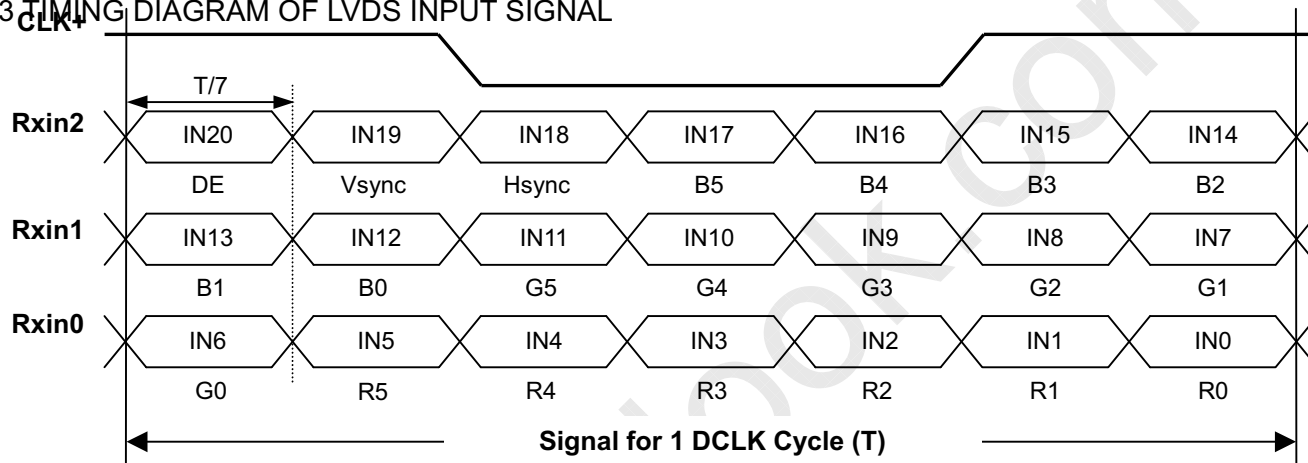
3 TIMING DIAGRAM OF LVDS INPUT SIGNAL

CLK+

T/7

Rxin2 IN20 IN19 IN18 IN17 IN16 IN15 IN14

DE Vsync Hsync B5 B4 B3 B2

Rxin1 IN13 IN12 IN11 IN10 IN9 IN8 IN7

B1 B0 G5 G4 G3 G2 G1

Rxin0 IN6 IN5 IN4 IN3 IN2 IN1 IN0

G0 R5 R4 R3 R2 R1 R0

Signal for 1 DCLK Cycle (T)